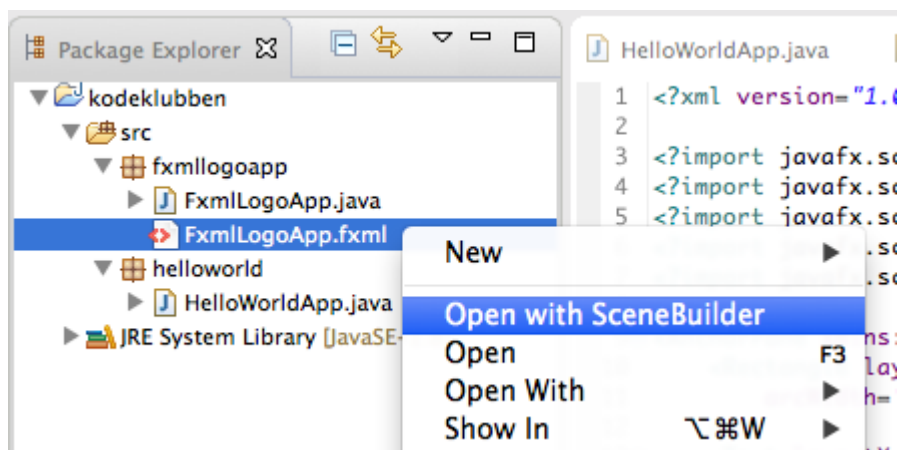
Package Explorer

kodeklubben
src
fxmllogoapp
FxmlLogoApp.java
FxmlLogoApp.fxml
helloworld
HelloWorldApp.java
JRE System Library [JavaSE-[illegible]

HelloWorldApp.java

1 <?xml version="1.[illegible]
2
3 <?import javafx.s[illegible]
4 <?import javafx.s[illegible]
5 <?import javafx.s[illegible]

New
Open with SceneBuilder
Open F3
Open With
Show In ⌥⌘W